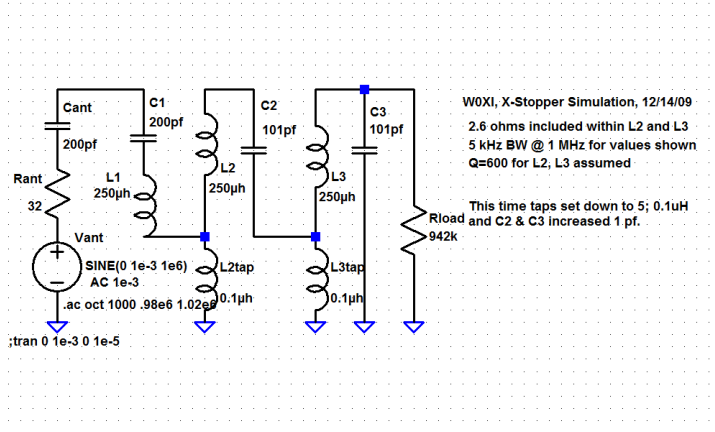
Cant
200pf
C1
200pf
L1
250µh
Rant
32
Vant
SINE(0 1e-3 1e6)
AC 1e-3
.ac oct 1000 .98e6 1.02e6
;tran 0 1e-3 0 1e-5
L2
250µh
L2tap
0.1µh
C2
101pf
L3
250µh
L3tap
0.1µh
C3
101pf
Rload
942k

W0XI, X-Stopper Simulation, 12/14/09
2.6 ohms included within L2 and L3
5 kHz BW @ 1 MHz for values shown
Q=600 for L2, L3 assumed

This time taps set down to 5; 0.1uH
and C2 & C3 increased 1 pf.